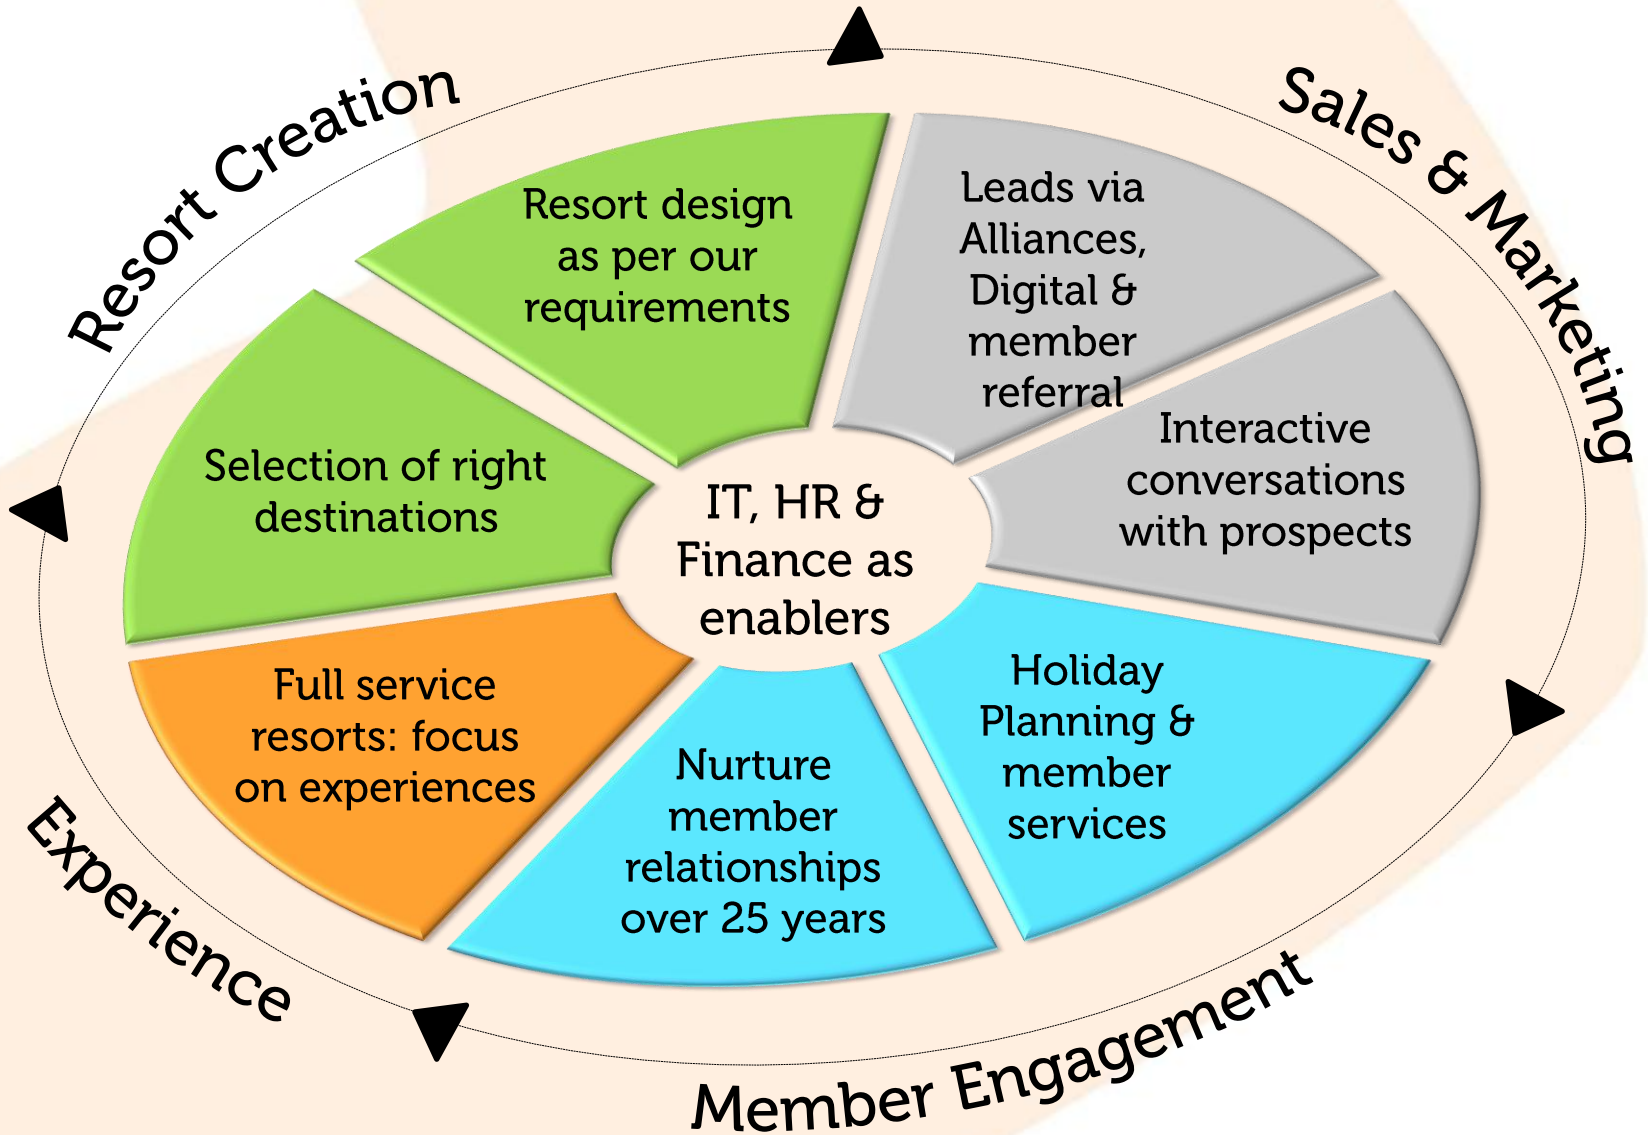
Resort Creation

Sales & Marketing

Resort design as per our requirements

Leads via Alliances, Digital & member referral

Selection of right destinations

IT, HR & Finance as enablers

Interactive conversations with prospects

Full service resorts: focus on experiences

Nurture member relationships over 25 years

Holiday Planning & member services

Experience

Member Engagement